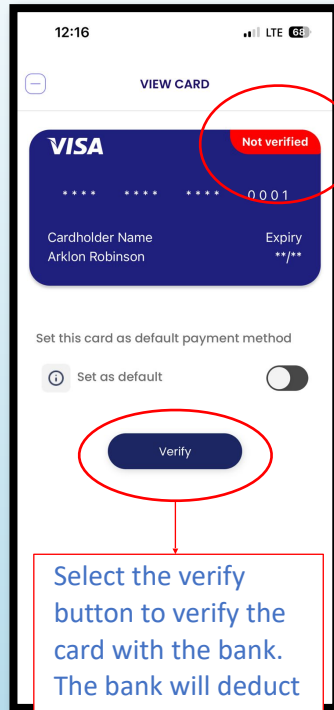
12:16

LTE 68

VIEW CARD

VISA

Not verified

**** **** **** 0001

Cardholder Name
Arklon Robinson

Expiry
**/**

Set this card as default payment method

Set as default

Verify

Select the verify button to verify the card with the bank. The bank will deduct